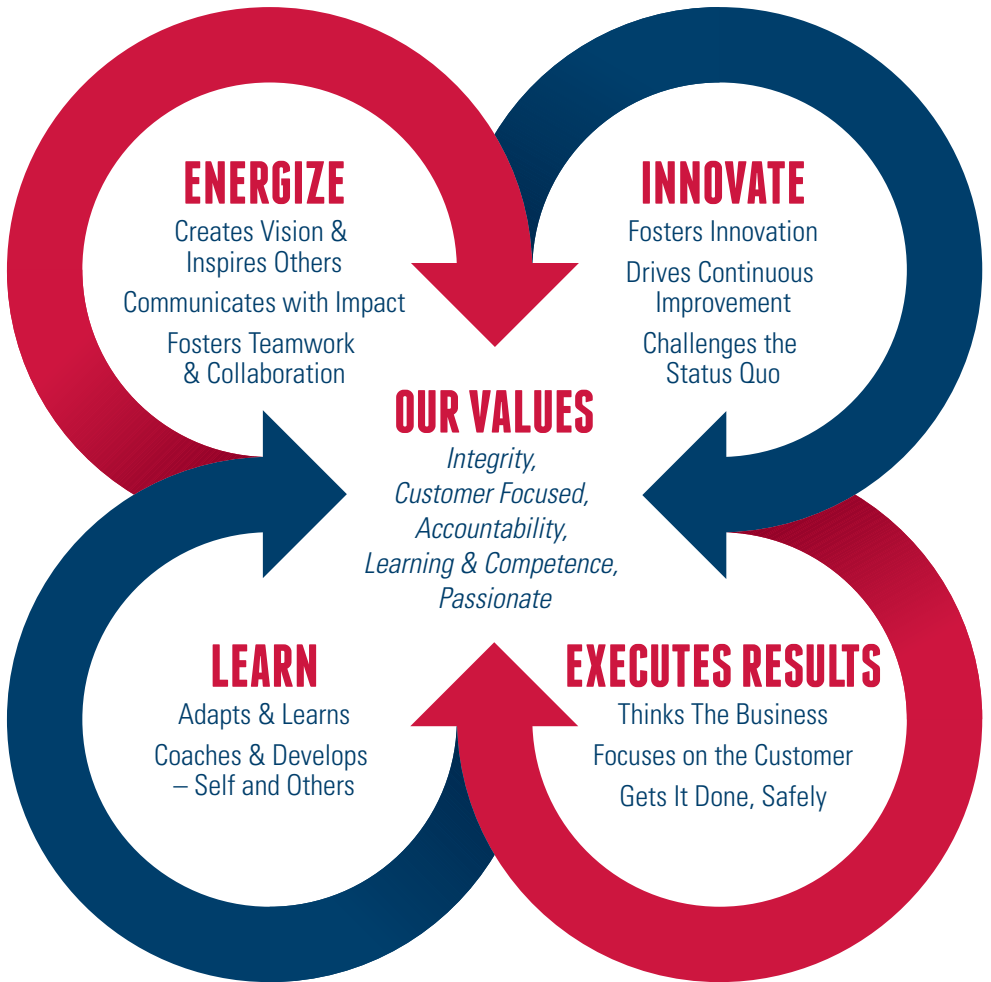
ENERGIZE

Creates Vision & Inspires Others

Communicates with Impact

Fosters Teamwork & Collaboration

INNOVATE

Fosters Innovation

Drives Continuous Improvement

Challenges the Status Quo

OUR VALUES

Integrity, Customer Focused, Accountability, Learning & Competence, Passionate

LEARN

Adapts & Learns

Coaches & Develops – Self and Others

EXECUTES RESULTS

Thinks The Business

Focuses on the Customer

Gets It Done, Safely